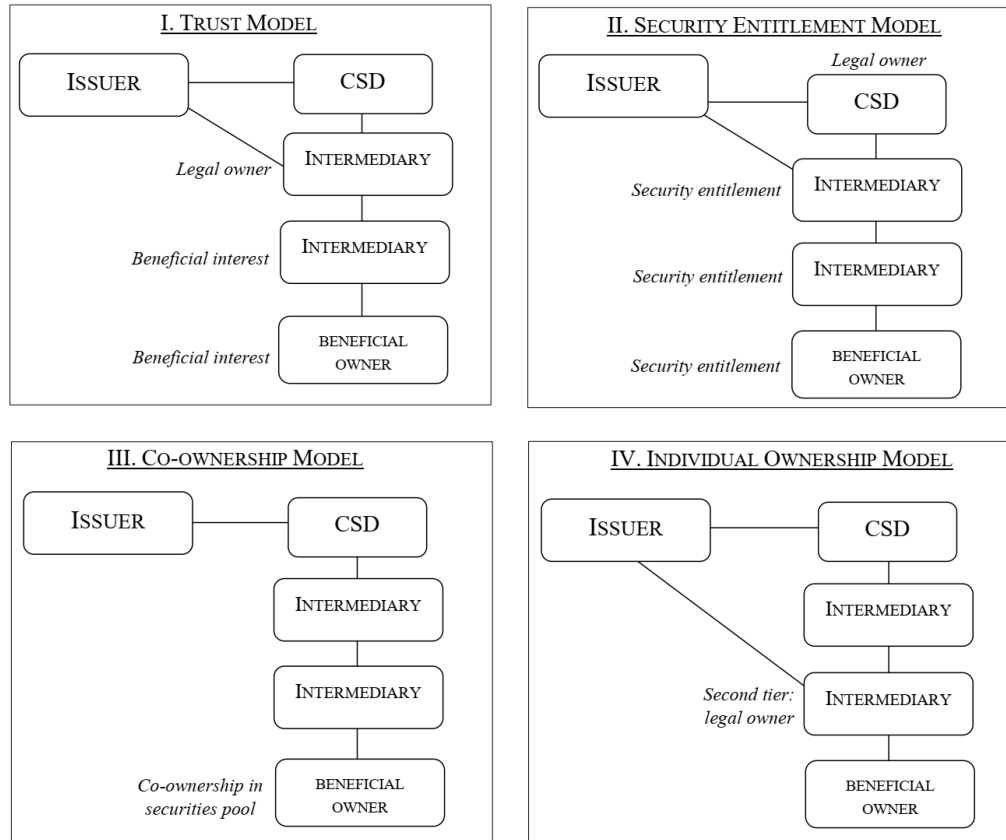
I. TRUST MODEL

ISSUER

CSD

Legal owner

INTERMEDIARY

Beneficial interest

INTERMEDIARY

Beneficial interest

BENEFICIAL OWNER

II. SECURITY ENTITLEMENT MODEL

ISSUER

Legal owner

CSD

Security entitlement

INTERMEDIARY

Security entitlement

INTERMEDIARY

Security entitlement

BENEFICIAL OWNER

III. CO-OWNERSHIP MODEL

ISSUER

CSD

INTERMEDIARY

INTERMEDIARY

Co-ownership in securities pool

BENEFICIAL OWNER

IV. INDIVIDUAL OWNERSHIP MODEL

ISSUER

CSD

INTERMEDIARY

Second tier: legal owner

INTERMEDIARY

BENEFICIAL OWNER